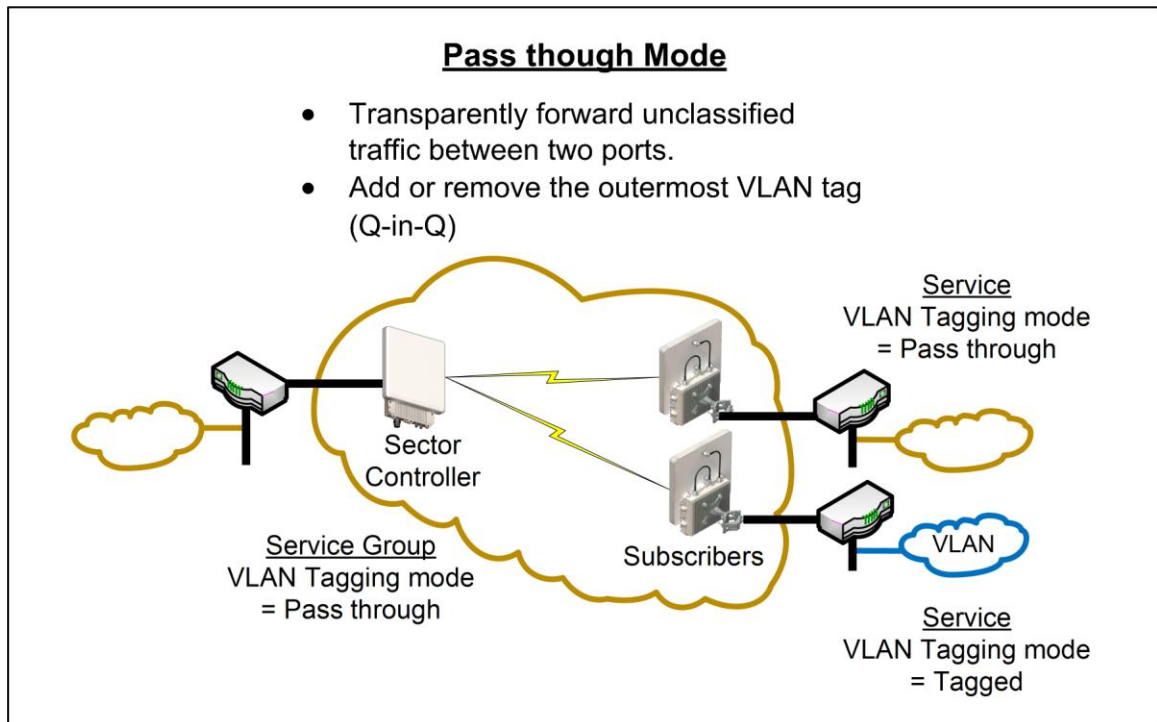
Pass though Mode

- Transparently forward unclassified traffic between two ports.
- Add or remove the outermost VLAN tag (Q-in-Q)

Service
VLAN Tagging mode
= Pass through

Sector
Controller

Service Group
VLAN Tagging mode
= Pass through

Subscribers

VLAN

Service
VLAN Tagging mode
= Tagged